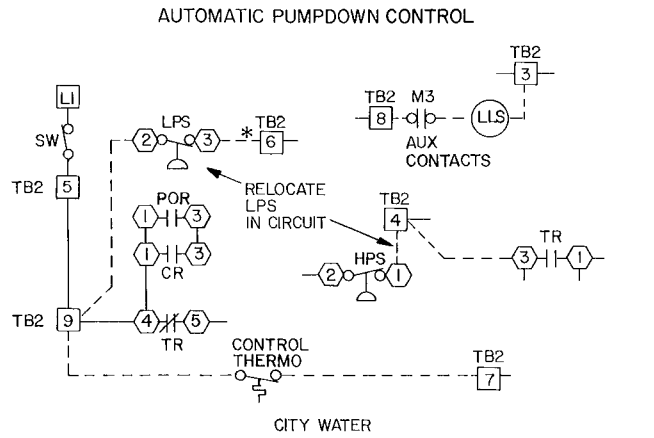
AUTOMATIC PUMPDOWN CONTROL

TB2
3

TB2
8
M3
LLS
AUX
CONTACTS

L1
SW
TB2
5

LPS
2
3
*
TB2
6

RELOCATE
LPS
IN CIRCUIT

POR
1
3
1
3
CR

TB2
4

TR
3
1

HPS
2
1

TB2
9
4
5
TR

CONTROL
THERMO

TB2
7

CITY WATER